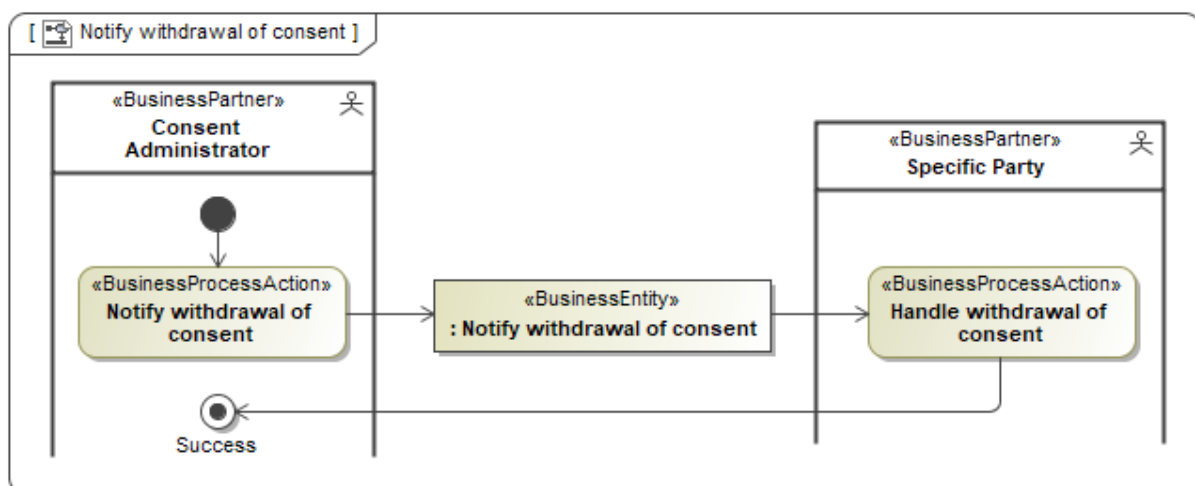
[ Notify withdrawal of consent ]

«BusinessPartner»
Consent Administrator

«BusinessPartner»
Specific Party

«BusinessProcessAction»
Notify withdrawal of consent

«BusinessEntity»
: Notify withdrawal of consent

«BusinessProcessAction»
Handle withdrawal of consent

Success